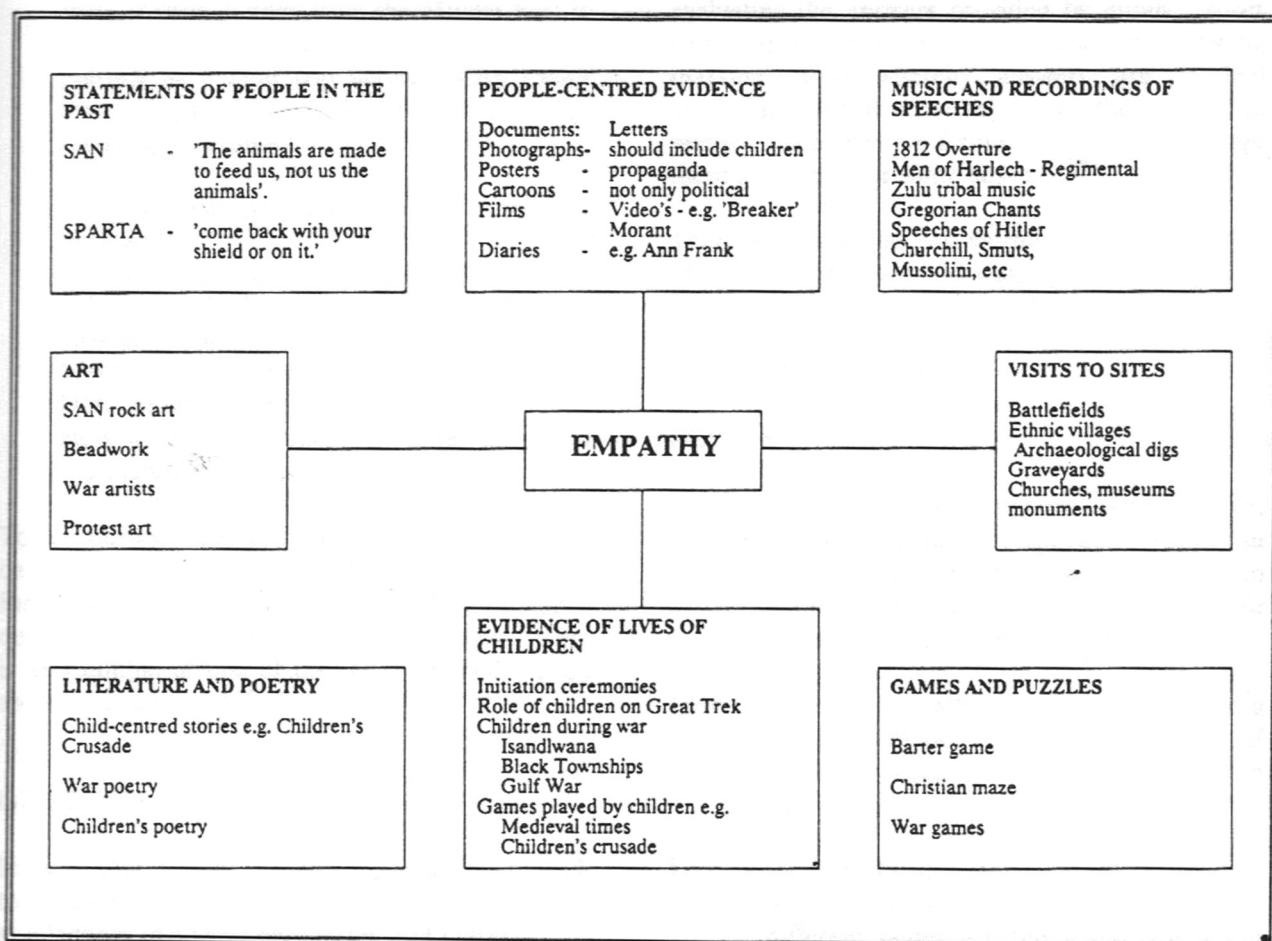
STATEMENTS OF PEOPLE IN THE PAST

SAN - 'The animals are made to feed us, not us the animals'.

SPARTA - 'come back with your shield or on it.'

PEOPLE-CENTRED EVIDENCE

Documents: Letters
Photographs- should include children
Posters - propaganda
Cartoons - not only political
Films - Video's - e.g. 'Breaker' Morant
Diaries - e.g. Ann Frank

MUSIC AND RECORDINGS OF SPEECHES

1812 Overture
Men of Harlech - Regimental
Zulu tribal music
Gregorian Chants
Speeches of Hitler
Churchill, Smuts, Mussolini, etc

ART

SAN rock art

Beadwork

War artists

Protest art

EMPATHY

VISITS TO SITES

Battlefields
Ethnic villages
Archaeological digs
Graveyards
Churches, museums monuments

LITERATURE AND POETRY

Child-centred stories e.g. Children's Crusade

War poetry

Children's poetry

EVIDENCE OF LIVES OF CHILDREN

Initiation ceremonies
Role of children on Great Trek
Children during war
Isandlwana
Black Townships
Gulf War
Games played by children e.g.
Medieval times
Children's crusade

GAMES AND PUZZLES

Barter game

Christian maze

War games